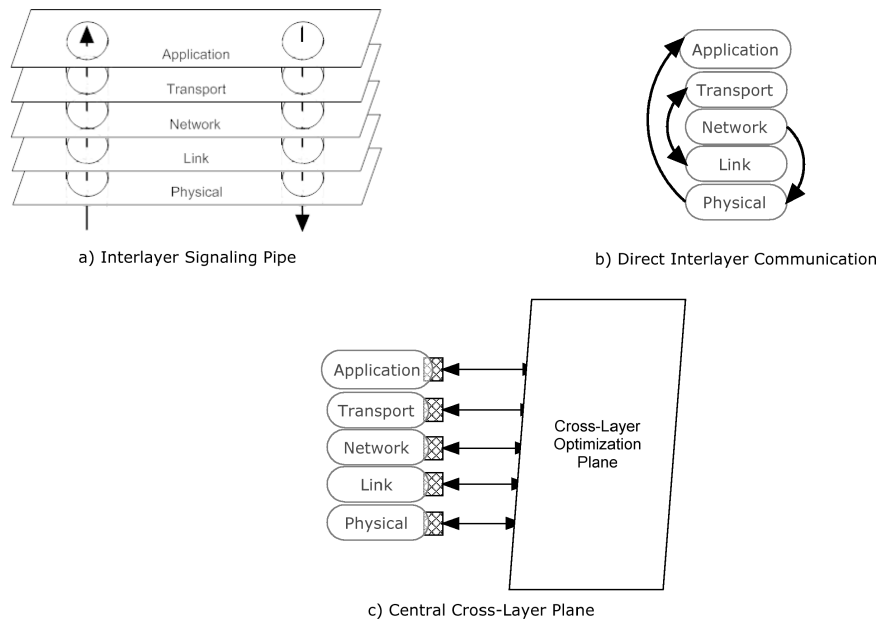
Application
Transport
Network
Link
Physical

a) Interlayer Signaling Pipe

Application
Transport
Network
Link
Physical

b) Direct Interlayer Communication

Application
Transport
Network
Link
Physical

Cross-Layer Optimization Plane

c) Central Cross-Layer Plane